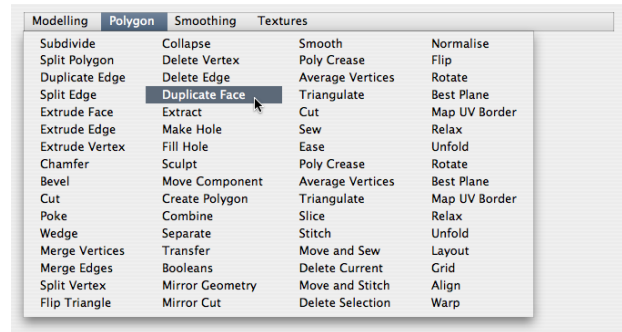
Modelling Polygon Smoothing Textures

Subdivide
Split Polygon
Duplicate Edge
Split Edge
Extrude Face
Extrude Edge
Extrude Vertex
Chamfer
Bevel
Cut
Poke
Wedge
Merge Vertices
Merge Edges
Split Vertex
Flip Triangle

Collapse
Delete Vertex
Delete Edge
Duplicate Face
Extract
Make Hole
Fill Hole
Sculpt
Move Component
Create Polygon
Combine
Separate
Transfer
Booleans
Mirror Geometry
Mirror Cut

Smooth
Poly Crease
Average Vertices
Triangulate
Cut
Sew
Ease
Poly Crease
Average Vertices
Triangulate
Slice
Stitch
Move and Sew
Delete Current
Move and Stitch
Delete Selection

Normalise
Flip
Rotate
Best Plane
Map UV Border
Relax
Unfold
Rotate
Best Plane
Map UV Border
Relax
Unfold
Layout
Grid
Align
Warp